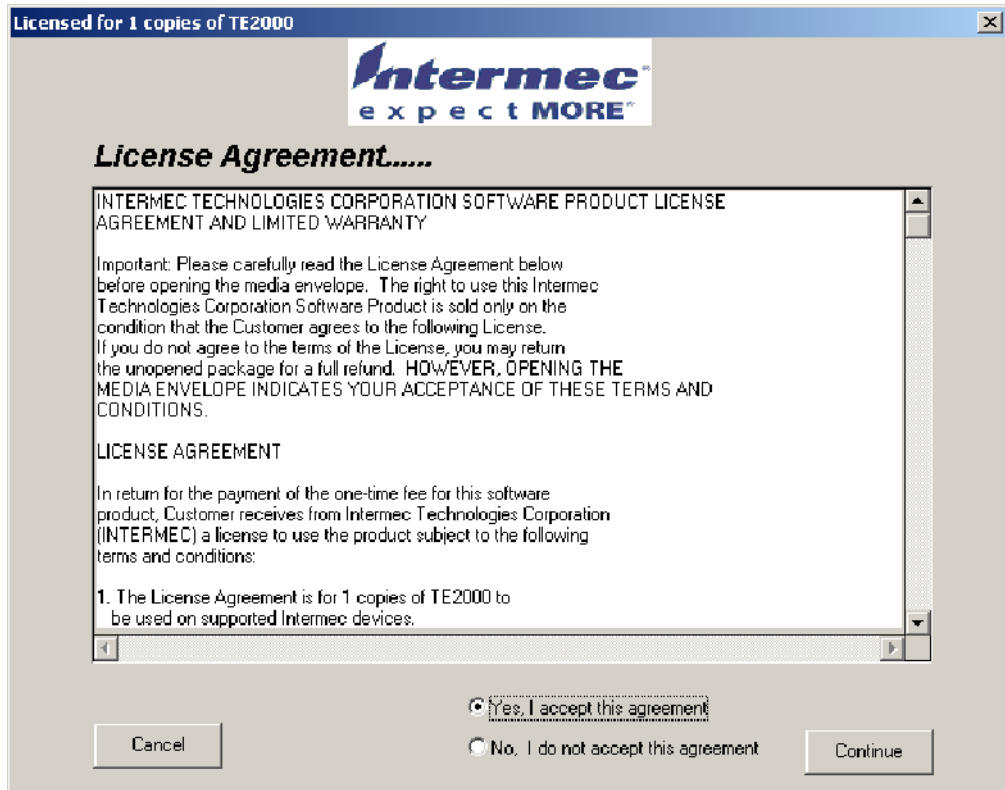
Licensed for 1 copies of TE2000

Intermec
expect MORE

License Agreement......

INTERMEC TECHNOLOGIES CORPORATION SOFTWARE PRODUCT LICENSE AGREEMENT AND LIMITED WARRANTY

Important: Please carefully read the License Agreement below before opening the media envelope. The right to use this Intermec Technologies Corporation Software Product is sold only on the condition that the Customer agrees to the following License. If you do not agree to the terms of the License, you may return the unopened package for a full refund. HOWEVER, OPENING THE MEDIA ENVELOPE INDICATES YOUR ACCEPTANCE OF THESE TERMS AND CONDITIONS.

LICENSE AGREEMENT

In return for the payment of the one-time fee for this software product, Customer receives from Intermec Technologies Corporation (INTERMEC) a license to use the product subject to the following terms and conditions:

1. The License Agreement is for 1 copies of TE2000 to be used on supported Intermec devices.

Yes, I accept this agreement

Cancel

No, I do not accept this agreement

Continue